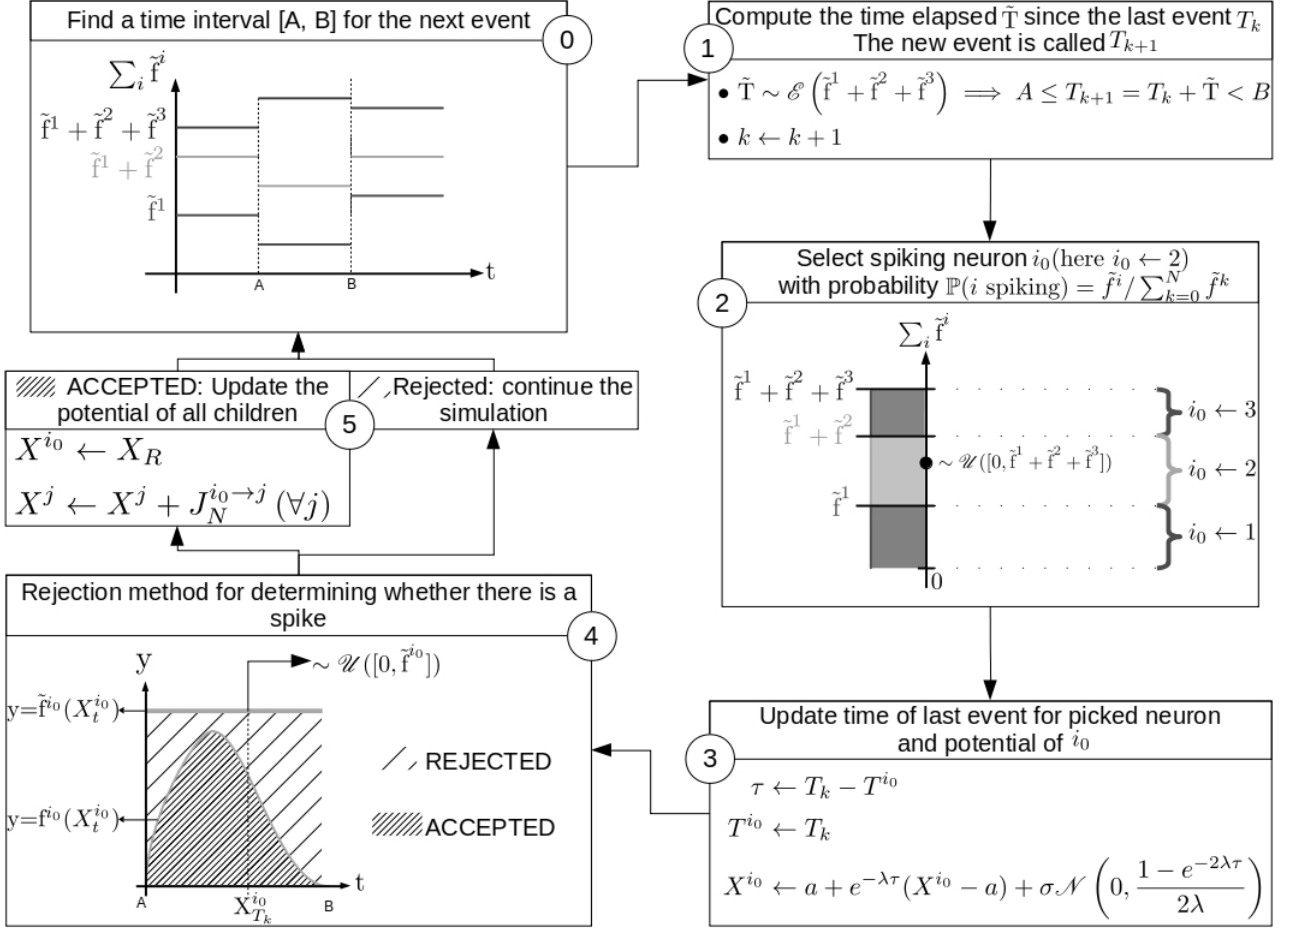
Find a time interval [A, B] for the next event

0

$\sum_i \tilde{f}^i$

$\tilde{f}^1+\tilde{f}^2+\tilde{f}^3$

$\tilde{f}^1+\tilde{f}^2$

$\tilde{f}^1$

A

B

t

Compute the time elapsed $\tilde{T}$ since the last event $T_k$
The new event is called $T_{k+1}$

1

• $\tilde{T} \sim \mathscr{E}\left(\tilde{f}^1+\tilde{f}^2+\tilde{f}^3\right) \implies A \leq T_{k+1} = T_k + \tilde{T} < B$

• $k \leftarrow k+1$

Select spiking neuron $i_0$(here $i_0 \leftarrow 2$)
with probability $\mathbb{P}(i \text{ spiking}) = \tilde{f}^i / \sum_{k=0}^{N} \tilde{f}^k$

2

$\sum_i \tilde{f}^i$

$\tilde{f}^1+\tilde{f}^2+\tilde{f}^3$

$\tilde{f}^1+\tilde{f}^2$

$\tilde{f}^1$

$\sim \mathscr{U}([0,\tilde{f}^1+\tilde{f}^2+\tilde{f}^3])$

0

$i_0 \leftarrow 3$

$i_0 \leftarrow 2$

$i_0 \leftarrow 1$

ACCEPTED: Update the potential of all children

Rejected: continue the simulation

5

$X^{i_0} \leftarrow X_R$

$X^j \leftarrow X^j + J_N^{i_0 \to j}\ (\forall j)$

Rejection method for determining whether there is a spike

4

y

$\sim \mathscr{U}([0,\tilde{f}^{i_0}])$

y=$\tilde{f}^{i_0}(X_t^{i_0})$

y=$f^{i_0}(X_t^{i_0})$

REJECTED

ACCEPTED

A

$X_{T_k}^{i_0}$

B

t

Update time of last event for picked neuron and potential of $i_0$

3

$\tau \leftarrow T_k - T^{i_0}$

$T^{i_0} \leftarrow T_k$

$X^{i_0} \leftarrow a + e^{-\lambda\tau}(X^{i_0}-a) + \sigma\mathscr{N}\left(0, \frac{1-e^{-2\lambda\tau}}{2\lambda}\right)$